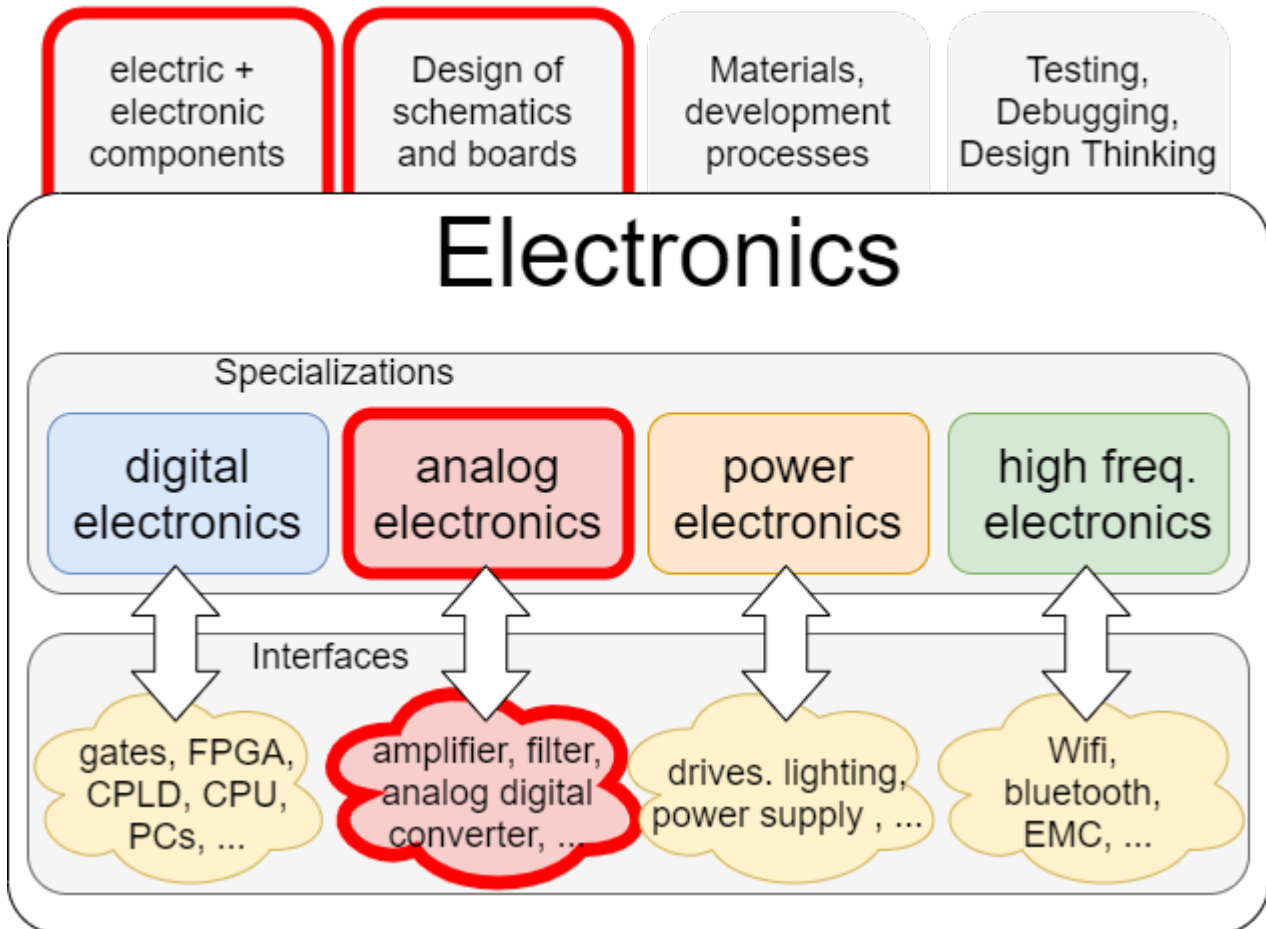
electric + electronic components

Design of schematics and boards

Materials, development processes

Testing, Debugging, Design Thinking

Electronics

Specializations

digital electronics

analog electronics

power electronics

high freq. electronics

Interfaces

gates, FPGA, CPLD, CPU, PCs, ...

amplifier, filter, analog digital converter, ...

drives. lighting, power supply , ...

Wifi, bluetooth, EMC, ...